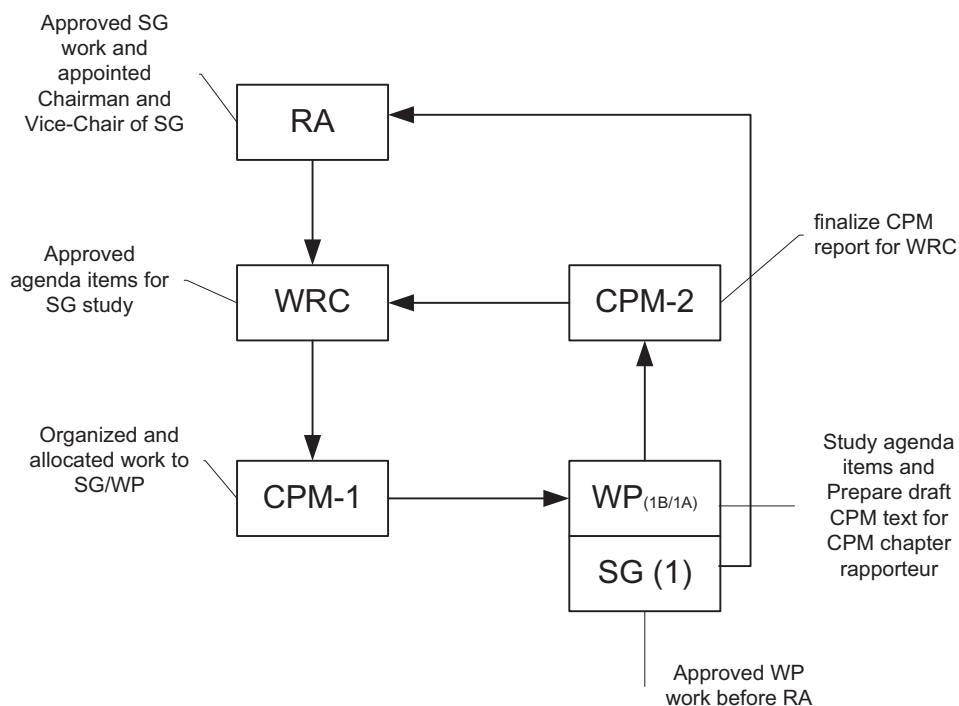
Approved SG work and appointed Chairman and Vice-Chair of SG

RA

finalize CPM report for WRC

Approved agenda items for SG study

WRC

CPM-2

Organized and allocated work to SG/WP

CPM-1

$WP_{(1B/1A)}$

SG (1)

Study agenda items and Prepare draft CPM text for CPM chapter rapporteur

Approved WP work before RA